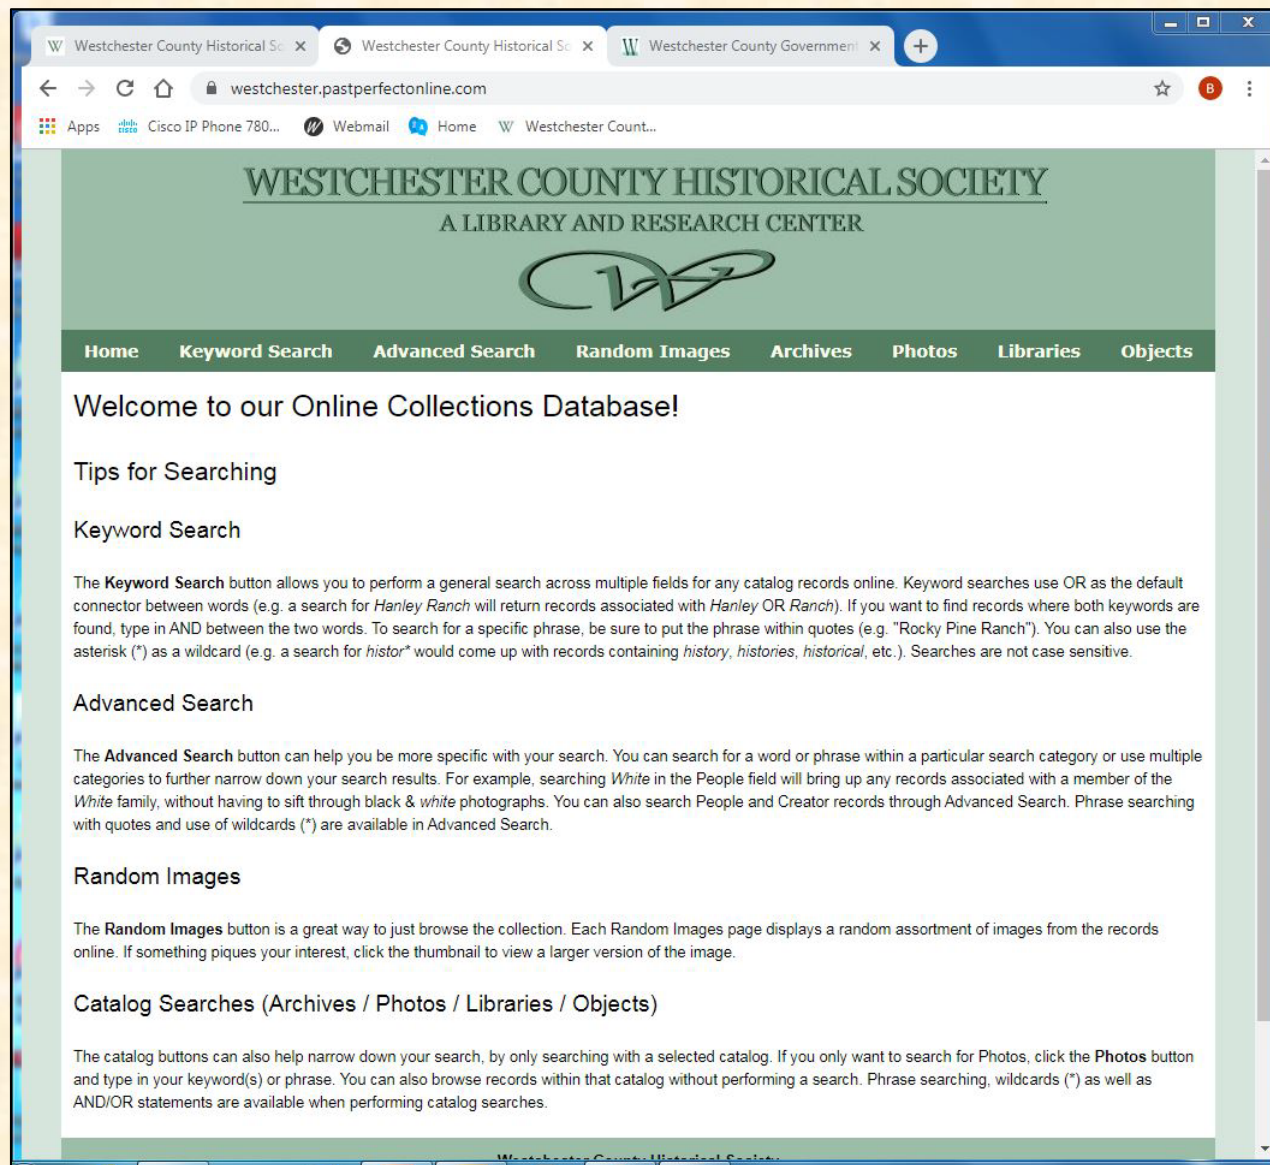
W Westchester County Historical Sc ×
Westchester County Historical Sc ×
W Westchester County Governmen ×
+

westchester.pastperfectonline.com

Apps Cisco IP Phone 780... Webmail Home W Westchester Count...

WESTCHESTER COUNTY HISTORICAL SOCIETY
A LIBRARY AND RESEARCH CENTER

Home Keyword Search Advanced Search Random Images Archives Photos Libraries Objects

Welcome to our Online Collections Database!

Tips for Searching

Keyword Search

The **Keyword Search** button allows you to perform a general search across multiple fields for any catalog records online. Keyword searches use OR as the default connector between words (e.g. a search for *Hanley Ranch* will return records associated with *Hanley* OR *Ranch*). If you want to find records where both keywords are found, type in AND between the two words. To search for a specific phrase, be sure to put the phrase within quotes (e.g. "Rocky Pine Ranch"). You can also use the asterisk (*) as a wildcard (e.g. a search for *histor** would come up with records containing *history*, *histories*, *historical*, etc.). Searches are not case sensitive.

Advanced Search

The **Advanced Search** button can help you be more specific with your search. You can search for a word or phrase within a particular search category or use multiple categories to further narrow down your search results. For example, searching *White* in the People field will bring up any records associated with a member of the *White* family, without having to sift through black & *white* photographs. You can also search People and Creator records through Advanced Search. Phrase searching with quotes and use of wildcards (*) are available in Advanced Search.

Random Images

The **Random Images** button is a great way to just browse the collection. Each Random Images page displays a random assortment of images from the records online. If something piques your interest, click the thumbnail to view a larger version of the image.

Catalog Searches (Archives / Photos / Libraries / Objects)

The catalog buttons can also help narrow down your search, by only searching with a selected catalog. If you only want to search for Photos, click the **Photos** button and type in your keyword(s) or phrase. You can also browse records within that catalog without performing a search. Phrase searching, wildcards (*) as well as AND/OR statements are available when performing catalog searches.

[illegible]